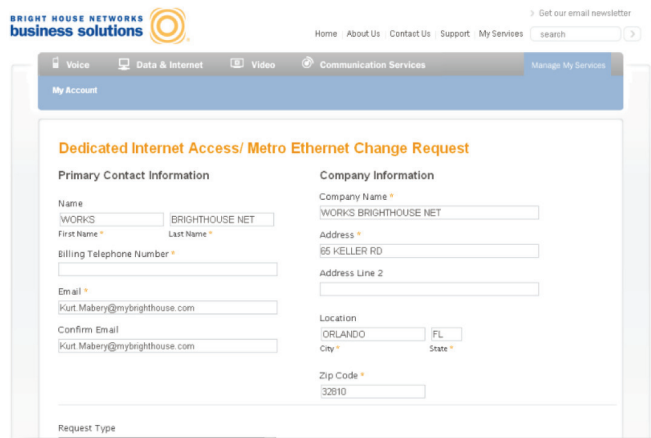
BRIGHT HOUSE NETWORKS
business solutions

Get our email newsletter

Home | About Us | Contact Us | Support | My Services | search

Voice | Data & Internet | Video | Communication Services | Manage My Services

My Account

Dedicated Internet Access/ Metro Ethernet Change Request

Primary Contact Information

Name
WORKS
First Name *
BRIGHTHOUSE NET
Last Name *

Billing Telephone Number *

Email *
Kurt.Mabery@mybrighthouse.com

Confirm Email
Kurt.Mabery@mybrighthouse.com

Company Information

Company Name *
WORKS BRIGHTHOUSE NET

Address *
65 KELLER RD

Address Line 2

Location
ORLANDO
City *
FL
State *

Zip Code *
32810

Request Type